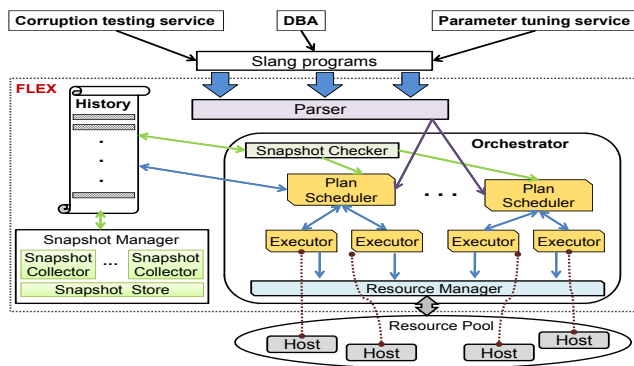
Corruption testing service
DBA
Parameter tuning service
Slang programs
FLEX
History
.
.
.
Parser
Orchestrator
Snapshot Checker
Plan Scheduler
. . .
Plan Scheduler
Snapshot Manager
Snapshot Collector
...
Snapshot Collector
Snapshot Store
Executor
Executor
Executor
Executor
Resource Manager
Resource Pool
Host
Host
Host
Host